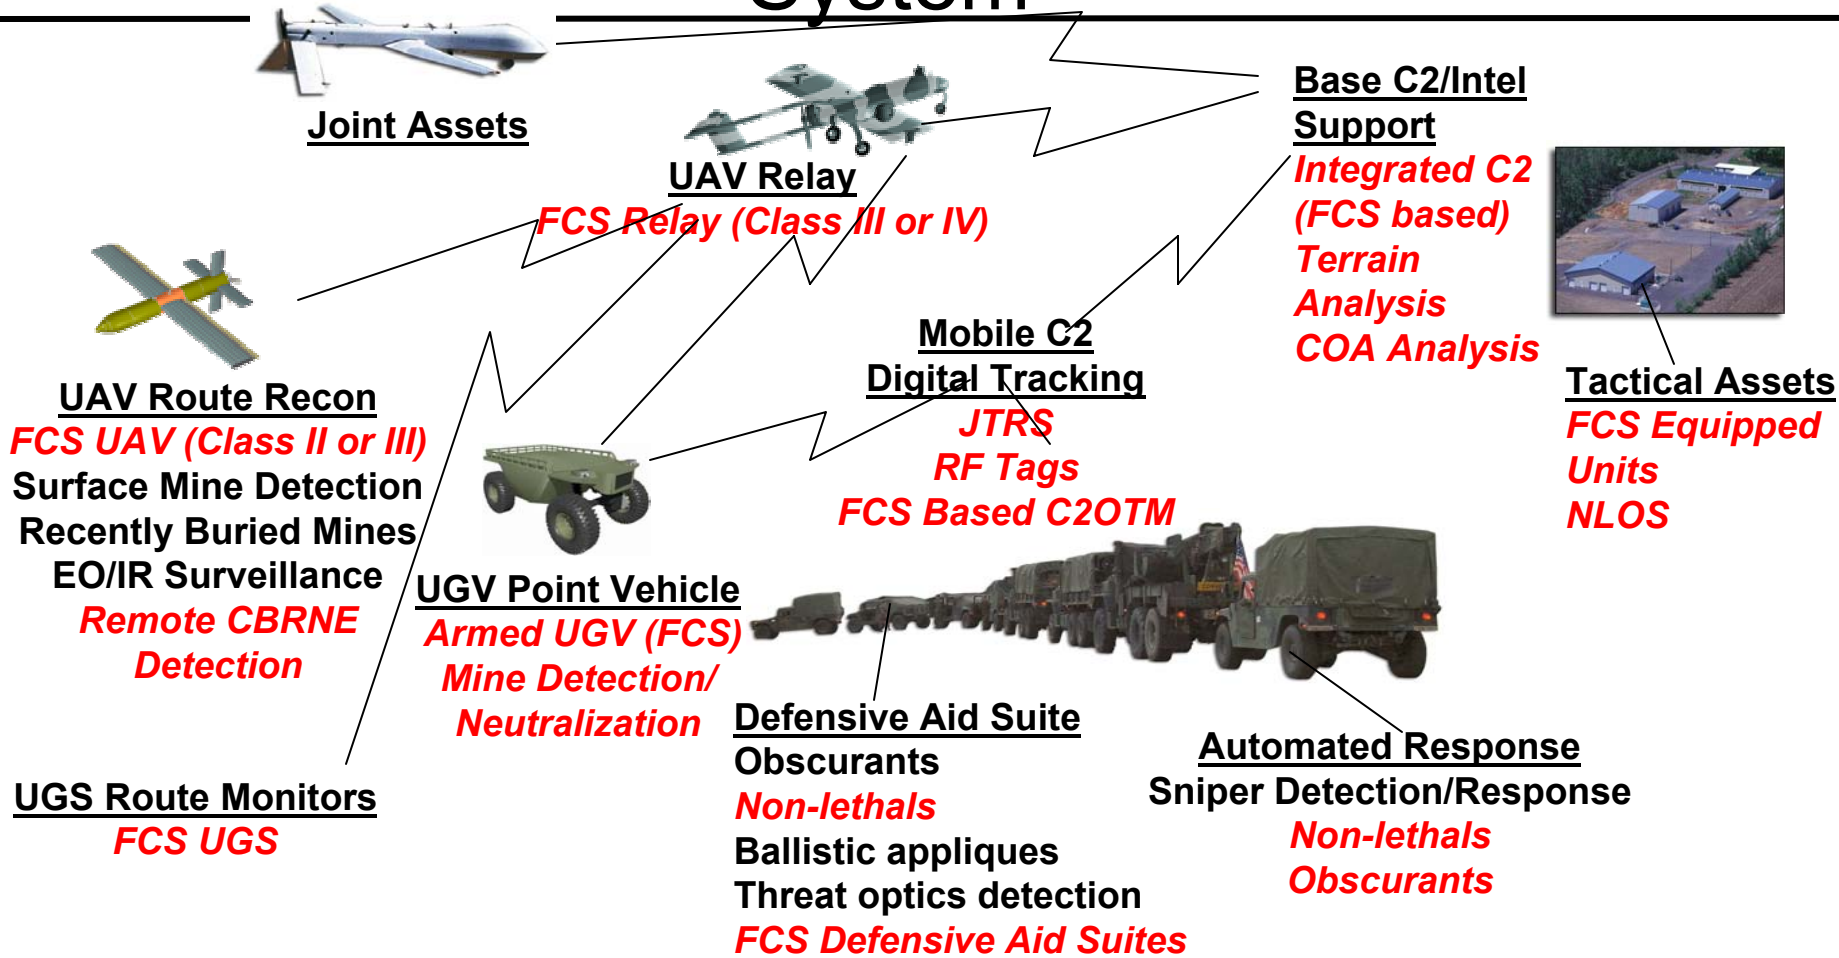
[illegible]

Joint Assets

UAV Relay
FCS Relay (Class III or IV)

Base C2/Intel Support
Integrated C2 (FCS based)
Terrain Analysis
COA Analysis

UAV Route Recon
FCS UAV (Class II or III)
Surface Mine Detection
Recently Buried Mines
EO/IR Surveillance
Remote CBRNE Detection

Mobile C2
Digital Tracking
JTRS
RF Tags
FCS Based C2OTM

Tactical Assets
FCS Equipped Units
NLOS

UGV Point Vehicle
Armed UGV (FCS)
Mine Detection/ Neutralization

UGS Route Monitors
FCS UGS

Defensive Aid Suite
Obscurants
Non-lethals
Ballistic appliques
Threat optics detection
FCS Defensive Aid Suites

Automated Response
Sniper Detection/Response
Non-lethals
Obscurants